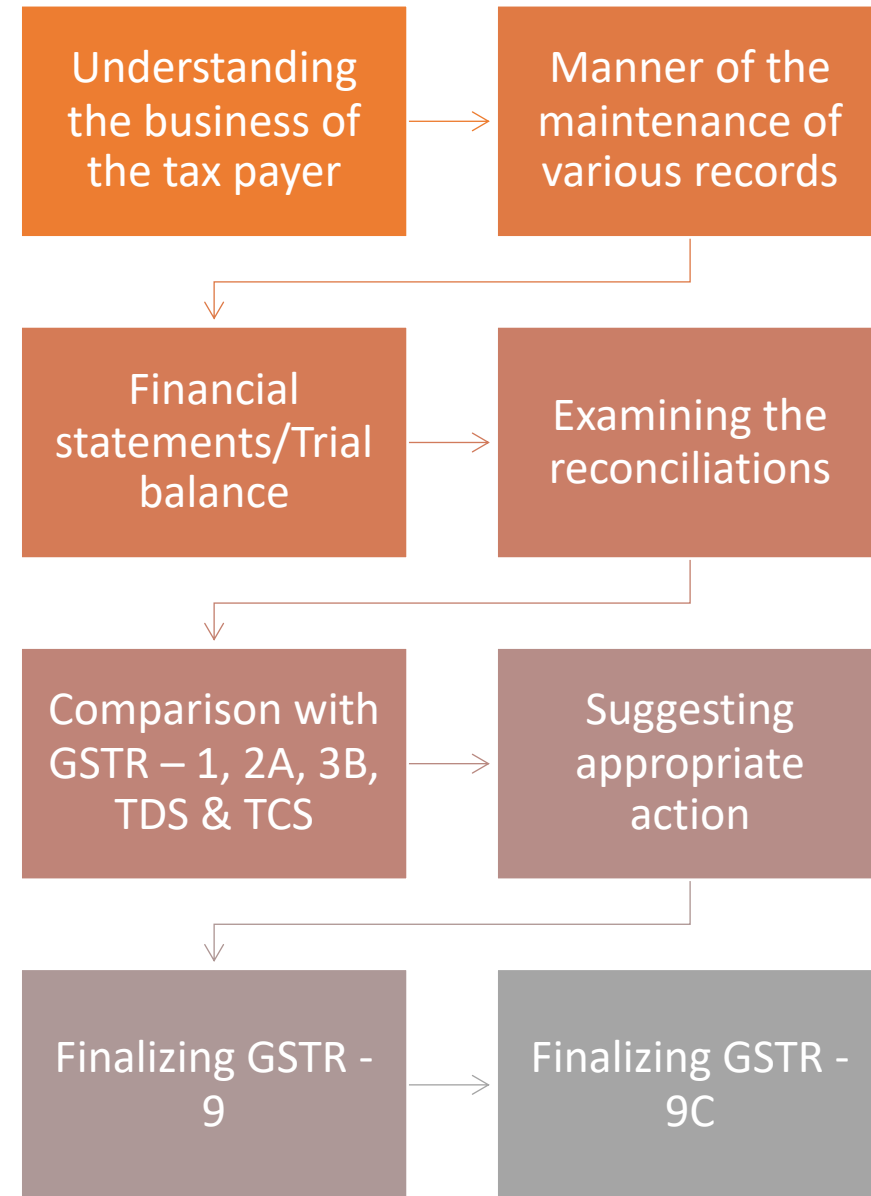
Understanding the business of the tax payer

Manner of the maintenance of various records

Financial statements/Trial balance

Examining the reconciliations

Comparison with GSTR – 1, 2A, 3B, TDS & TCS

Suggesting appropriate action

Finalizing GSTR - 9

Finalizing GSTR - 9C